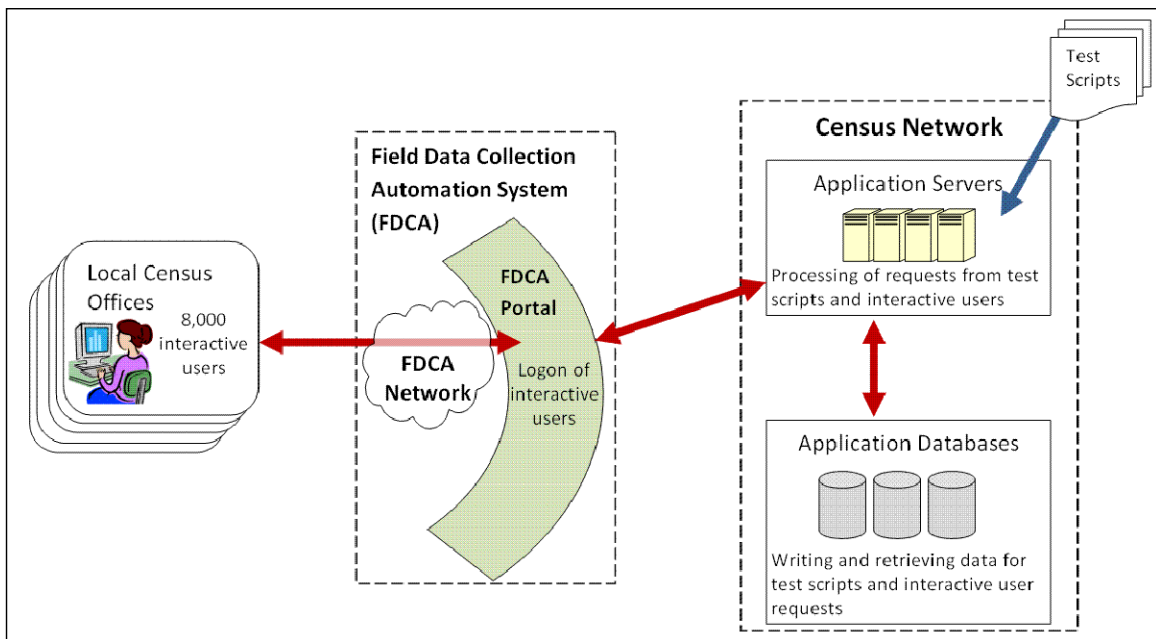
Test Scripts

Census Network

Field Data Collection Automation System (FDCA)

Application Servers

Processing of requests from test scripts and interactive users

Local Census Offices

8,000 interactive users

FDCA Portal

FDCA Network

Logon of interactive users

Application Databases

Writing and retrieving data for test scripts and interactive user requests